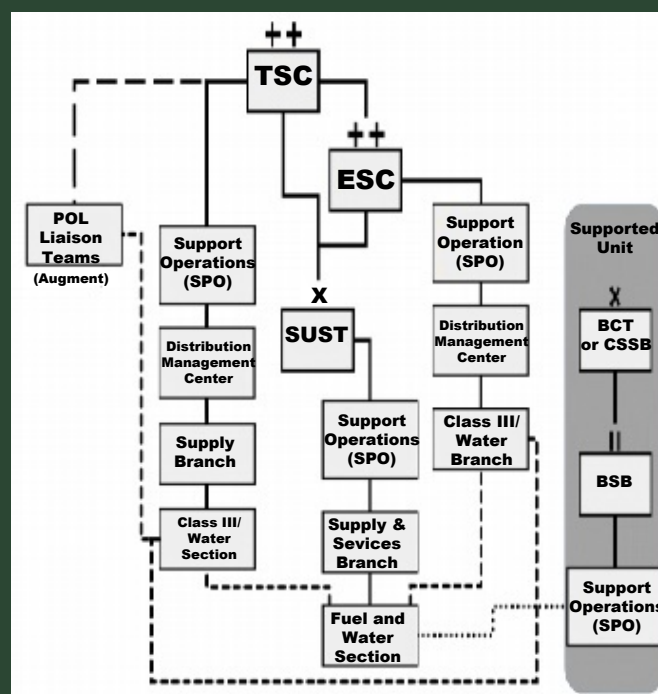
++
TSC

++
ESC

POL Liaison Teams (Augment)

Support Operations (SPO)

Distribution Management Center

Supply Branch

Class III/ Water Section

X
SUST

Support Operations (SPO)

Supply & Sevices Branch

Fuel and Water Section

Support Operation (SPO)

Distribution Management Center

Class III/ Water Branch

Supported Unit

X
BCT or CSSB

II
BSB

Support Operations (SPO)